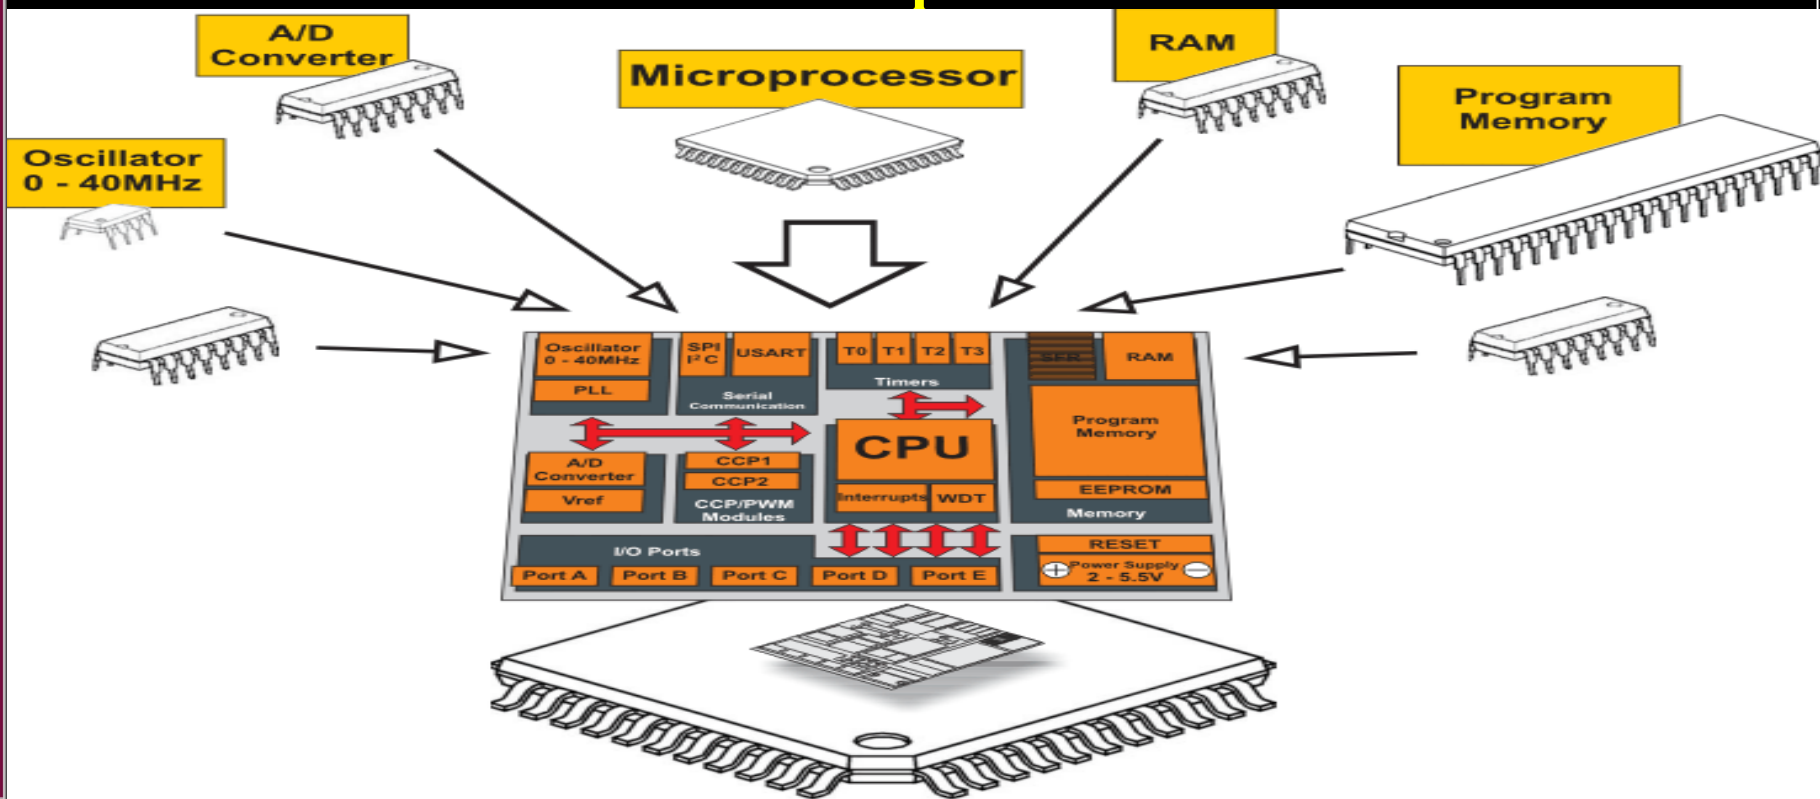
A/D Converter

Microprocessor

RAM

Program Memory

Oscillator 0 - 40MHz

Oscillator 0 - 40MHz

PLL

SPI $I^2C$

USART

Serial Communication

T0 T1 T2 T3

Timers

SFR

RAM

Program Memory

CPU

A/D Converter

Vref

CCP1

CCP2

CCP/PWM Modules

Interrupts

WDT

EEPROM

Memory

I/O Ports

Port A Port B Port C Port D Port E

RESET

Power Supply 2 - 5.5V